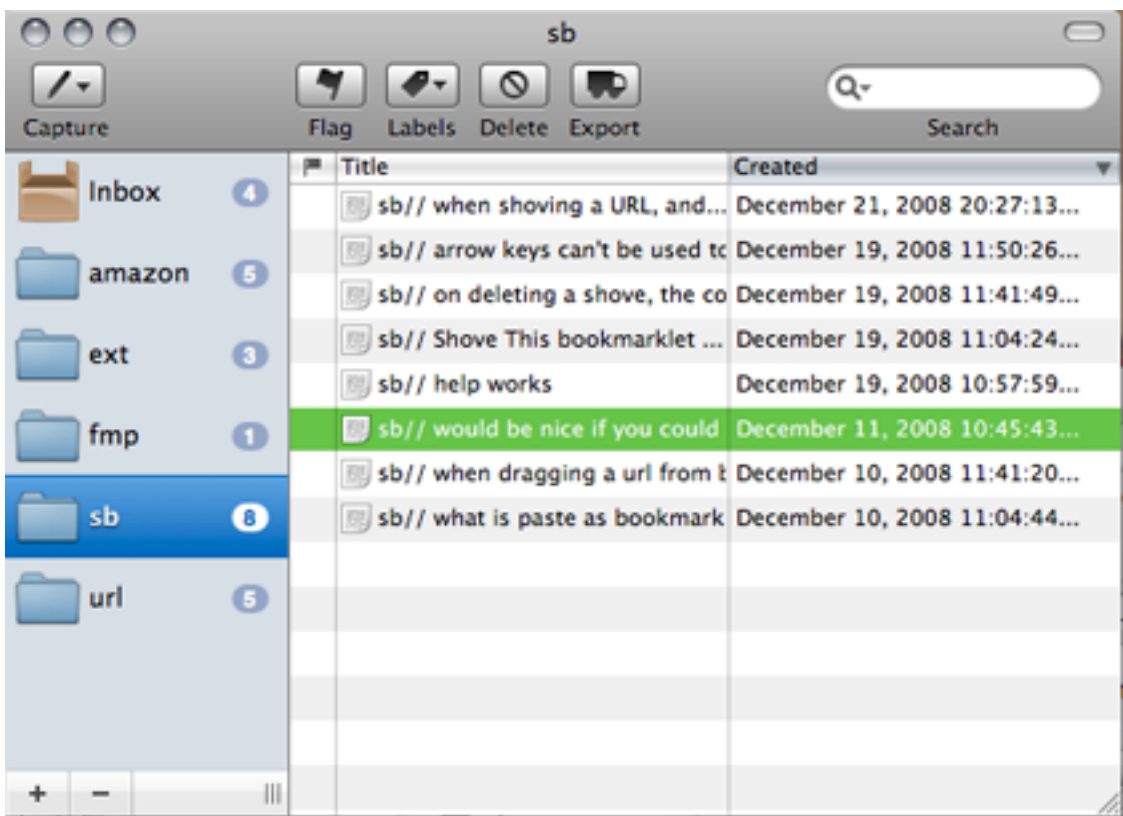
sb

Capture

Flag Labels Delete Export

Search

Inbox 4
amazon 5
ext 3
fmp 1
sb 8
url 5

+ −

| Title | Created |
|---|---|
| sb// when shoving a URL, and... | December 21, 2008 20:27:13... |
| sb// arrow keys can't be used tc | December 19, 2008 11:50:26... |
| sb// on deleting a shove, the co | December 19, 2008 11:41:49... |
| sb// Shove This bookmarklet ... | December 19, 2008 11:04:24... |
| sb// help works | December 19, 2008 10:57:59... |
| sb// would be nice if you could | December 11, 2008 10:45:43... |
| sb// when dragging a url from t | December 10, 2008 11:41:20... |
| sb// what is paste as bookmark | December 10, 2008 11:04:44... |